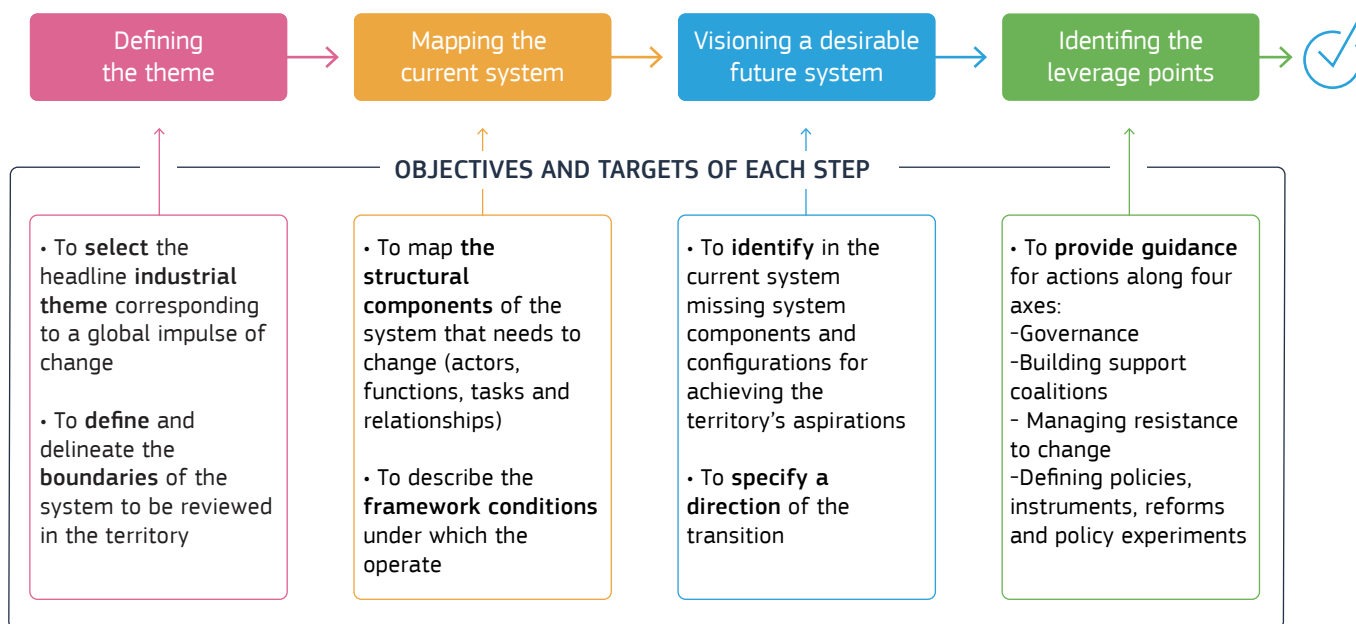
Defining the theme

Mapping the current system

Visioning a desirable future system

Identifing the leverage points

OBJECTIVES AND TARGETS OF EACH STEP

• To **select** the headline **industrial theme** corresponding to a global impulse of change

• To **define** and delineate the **boundaries** of the system to be reviewed in the territory

• To map **the structural components** of the system that needs to change (actors, functions, tasks and relationships)

• To describe the **framework conditions** under which the operate

• To **identify** in the current system missing system components and configurations for achieving the territory's aspirations

• To **specify a direction** of the transition

• To **provide guidance** for actions along four axes:
-Governance
-Building support coalitions
- Managing resistance to change
-Defining policies, instruments, reforms and policy experiments